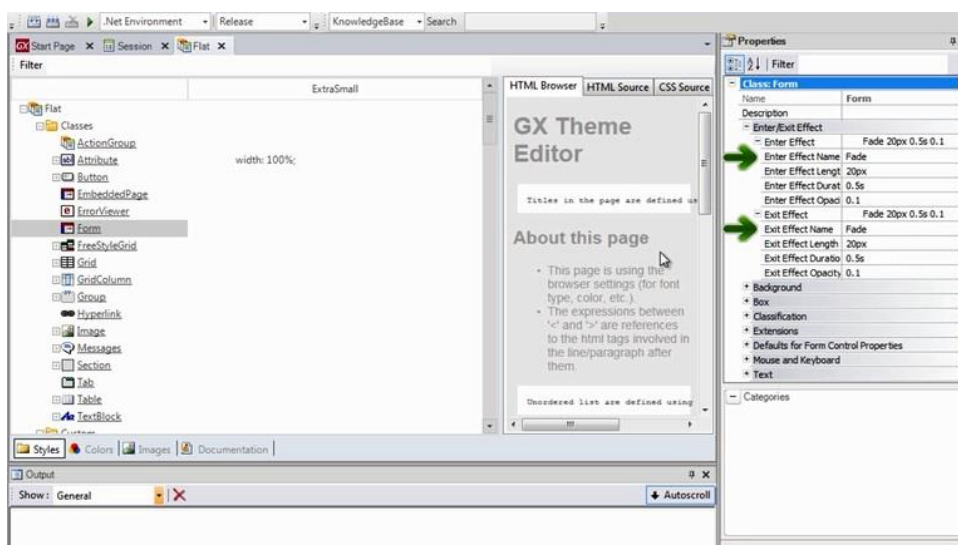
.Net Environment Release KnowledgeBase Search

Start Page × Session × Flat ×

Filter

ExtraSmall

Flat
Classes
ActionGroup
Attribute width: 100%;
Button
EmbeddedPage
ErrorViewer
Form
FreeStyleGrid
Grid
GridColumn
Group
Hyperlink
Image
Messages
Section
Tab
Table
TextBlock

HTML Browser HTML Source CSS Source

GX Theme Editor

Titles in the page are defined u

About this page

- This page is using the browser settings (for font type, color, etc.).
- The expressions between '<' and '>' are references to the html tags involved in the line/paragraph after them.

Unordered list are defined using

Styles Colors Images Documentation

Output

Show: General

Autoscroll

Properties

Filter

Class: Form

| | |
|---|---|
| Name | Form |
| Description | |
| Enter/Exit Effect | |
| Enter Effect | Fade 20px 0.5s 0.1 |
| Enter Effect Name | Fade |
| Enter Effect Lengt | 20px |
| Enter Effect Durat | 0.5s |
| Enter Effect Opaci | 0.1 |
| Exit Effect | Fade 20px 0.5s 0.1 |
| Exit Effect Name | Fade |
| Exit Effect Length | 20px |
| Exit Effect Duratio | 0.5s |
| Exit Effect Opacity | 0.1 |

Background
Box
Classification
Extensions
Defaults for Form Control Properties
Mouse and Keyboard
Text

Categories